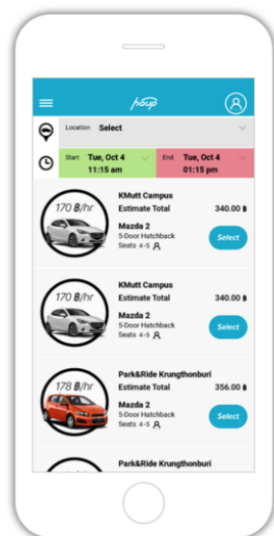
hop

Location Select

Start Tue, Oct 4 11:15 am

End Tue, Oct 4 01:15 pm

170 ฿/hr
KMutt Campus
Estimate Total 340.00 ฿
Mazda 2
5-Door Hatchback
Seats 4-5
Select

170 ฿/hr
KMutt Campus
Estimate Total 340.00 ฿
Mazda 2
5-Door Hatchback
Seats 4-5
Select

178 ฿/hr
Park&Ride Krungthonburi
Estimate Total 356.00 ฿
Mazda 2
5-Door Hatchback
Seats 4-5
Select

Park&Ride Krungthonburi